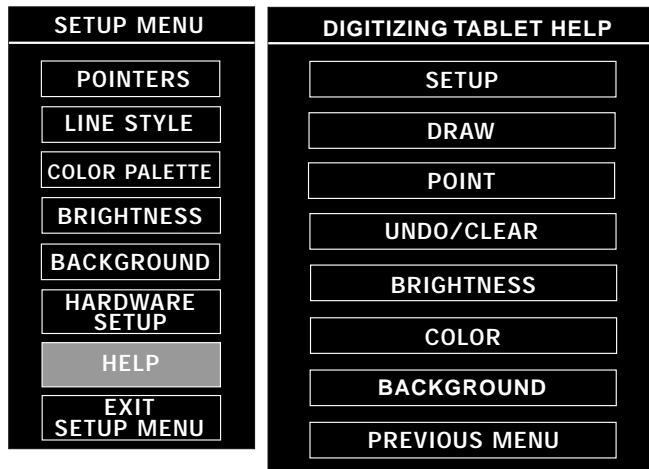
SETUP MENU

POINTERS

LINE STYLE

COLOR PALETTE

BRIGHTNESS

BACKGROUND

HARDWARE SETUP

HELP

EXIT SETUP MENU

DIGITIZING TABLET HELP

SETUP

DRAW

POINT

UNDO/CLEAR

BRIGHTNESS

COLOR

BACKGROUND

PREVIOUS MENU